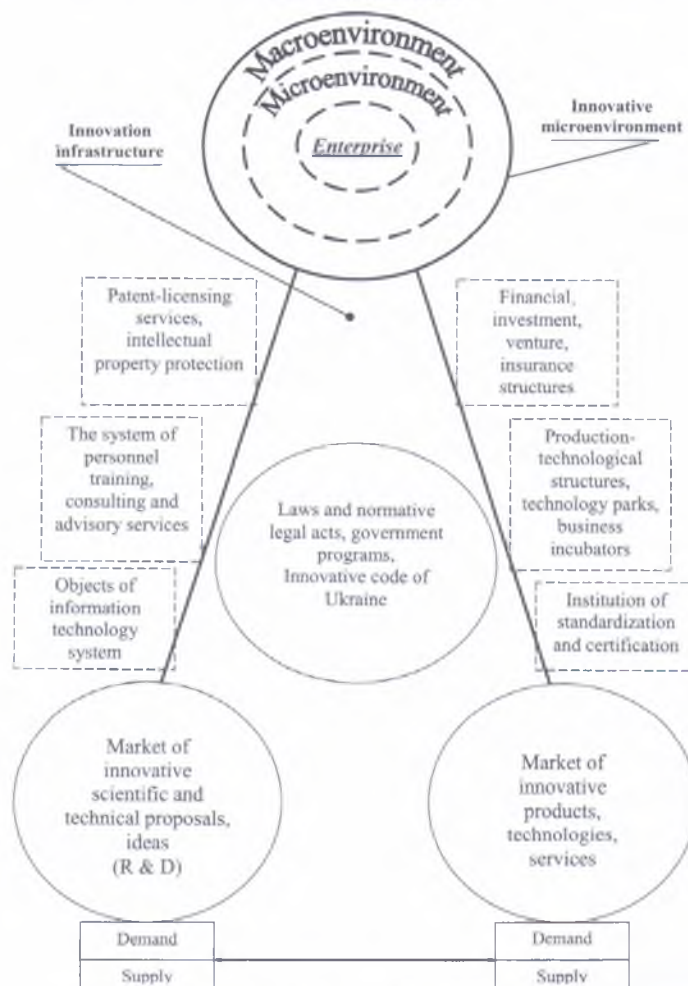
Macroenvironment
Microenvironment
Enterprise

Innovation infrastructure

Innovative microenvironment

Patent-licensing services, intellectual property protection

Financial, investment, venture, insurance structures

The system of personnel training, consulting and advisory services

Production-technological structures, technology parks, business incubators

Laws and normative legal acts, government programs, Innovative code of Ukraine

Objects of information technology system

Institution of standardization and certification

Market of innovative scientific and technical proposals, ideas (R & D)

Market of innovative products, technologies, services

| Demand |
|---|
| Supply |

| Demand |
|---|
| Supply |